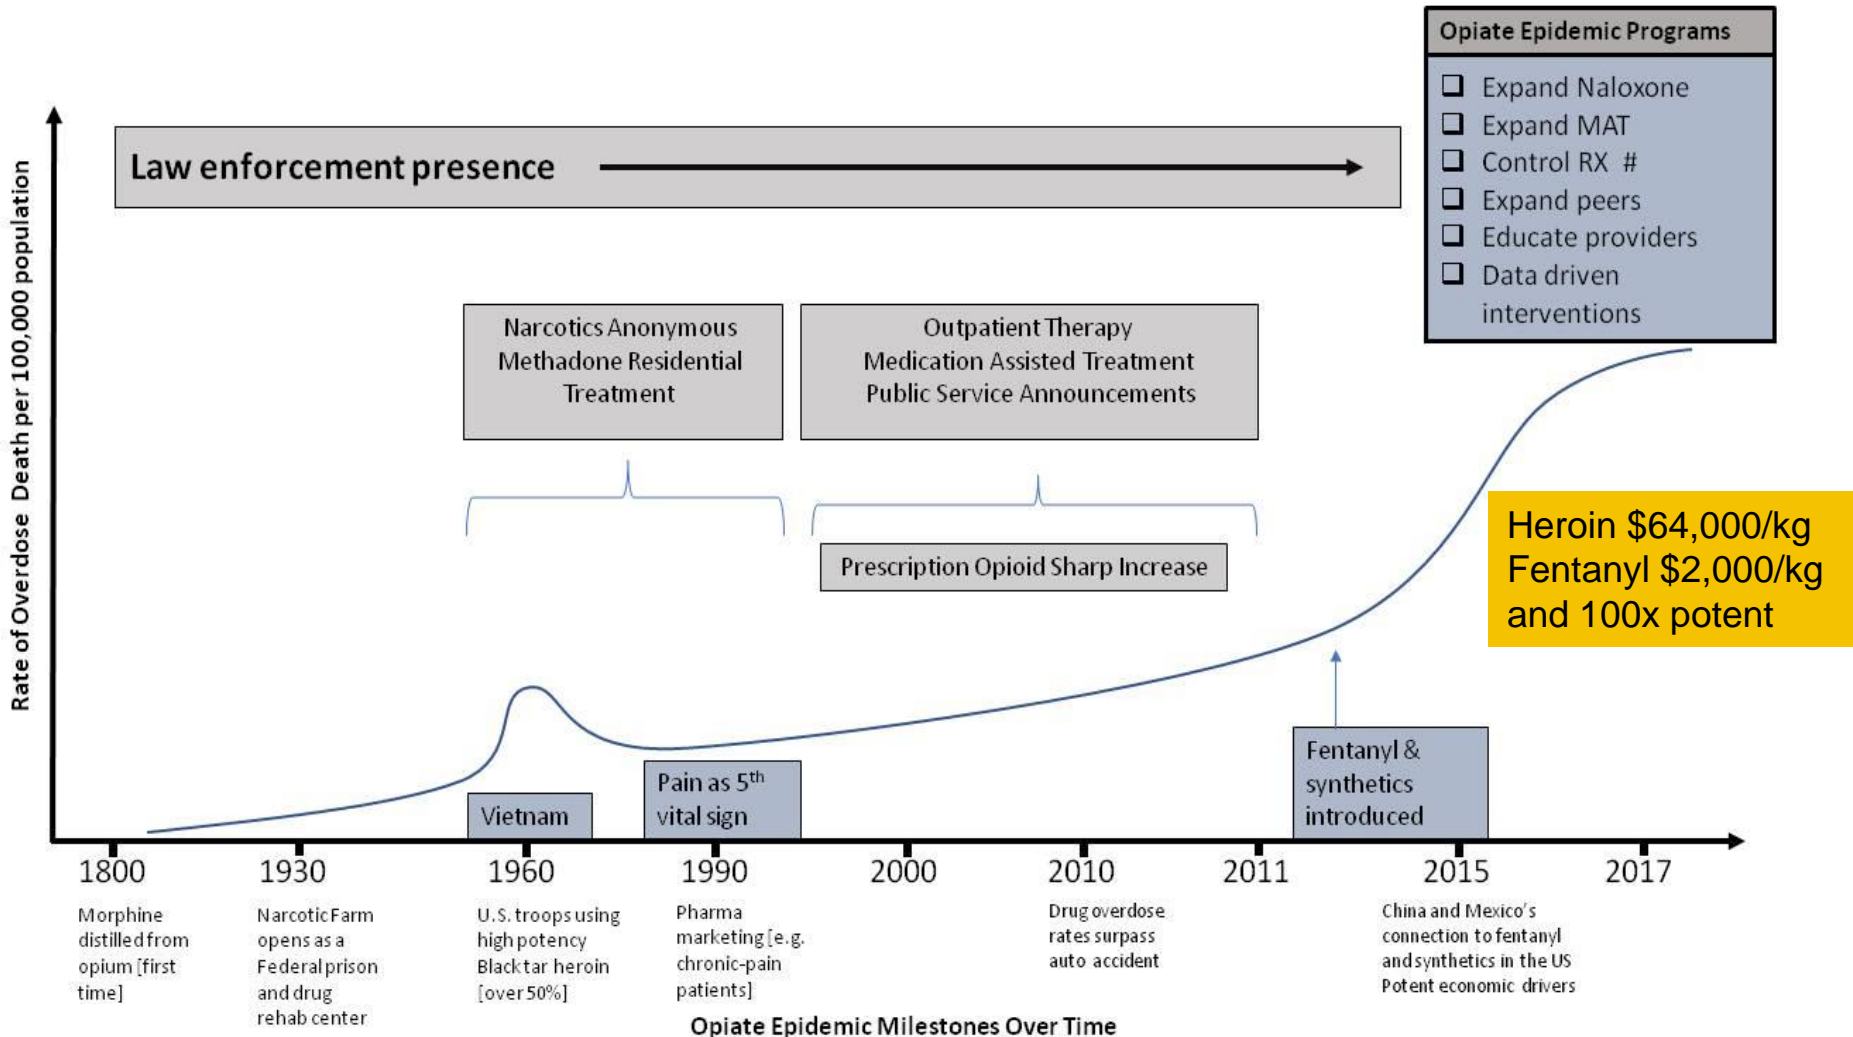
Opiate Epidemic Programs

❑ Expand Naloxone
❑ Expand MAT
❑ Control RX #
❑ Expand peers
❑ Educate providers
❑ Data driven interventions

Law enforcement presence

Rate of Overdose Death per 100,000 population

Narcotics Anonymous
Methadone Residential Treatment

Outpatient Therapy
Medication Assisted Treatment
Public Service Announcements

Prescription Opioid Sharp Increase

Heroin \$64,000/kg
Fentanyl \$2,000/kg
and 100x potent

Vietnam

Pain as 5$^{th}$ vital sign

Fentanyl & synthetics introduced

1800

Morphine distilled from opium [first time]

1930

Narcotic Farm opens as a Federal prison and drug rehab center

1960

U.S. troops using high potency Black tar heroin [over 50%]

1990

Pharma marketing [e.g. chronic-pain patients]

2000

2010

Drug overdose rates surpass auto accident

2011

2015

China and Mexico's connection to fentanyl and synthetics in the US
Potent economic drivers

2017

Opiate Epidemic Milestones Over Time